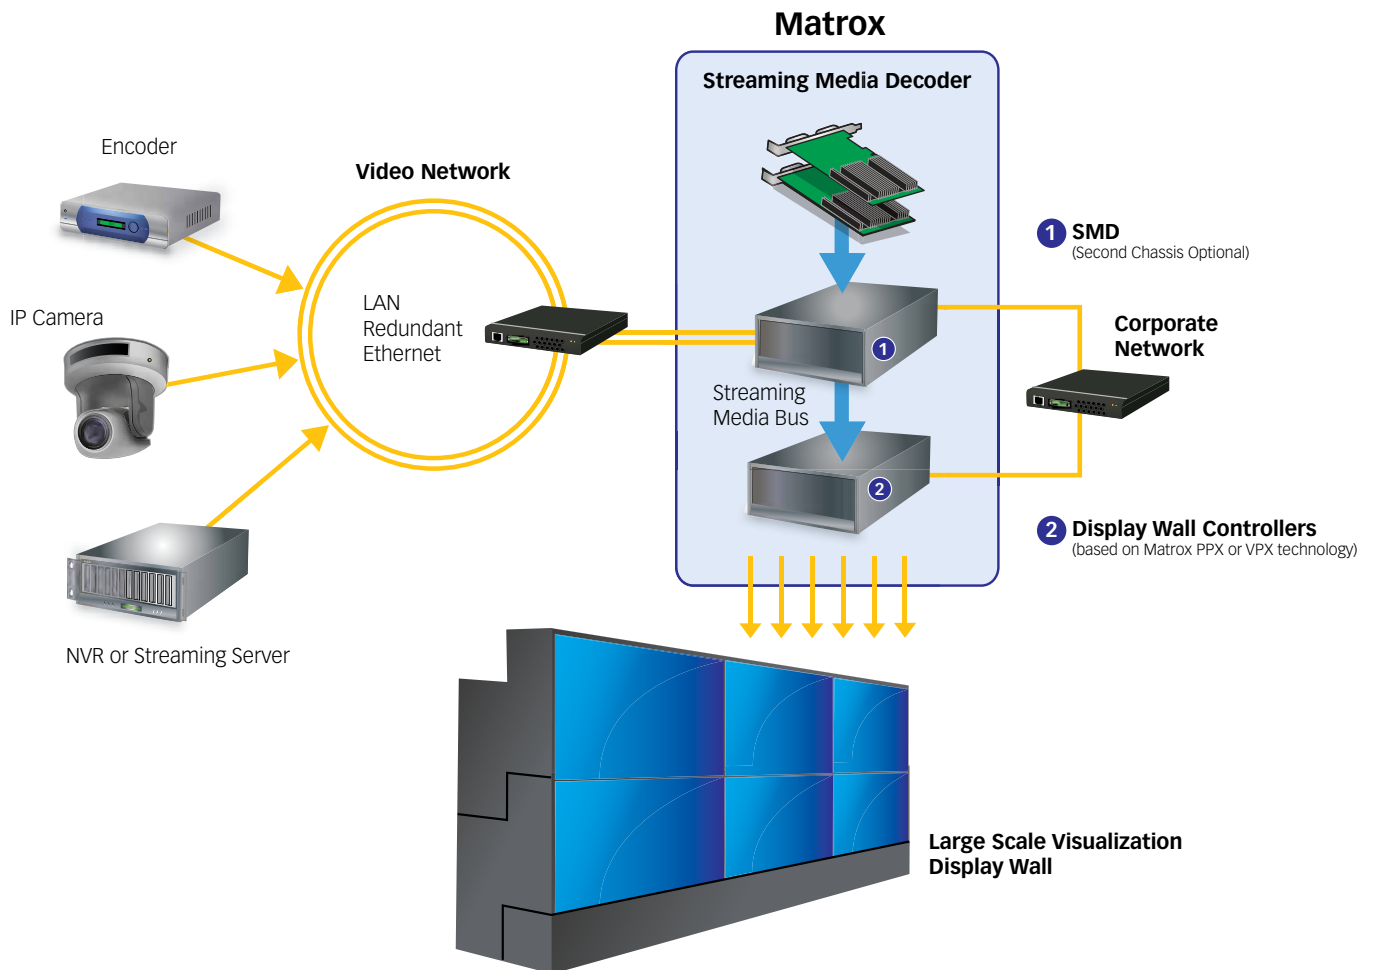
Matrox

Streaming Media Decoder

Encoder

Video Network

1 SMD
(Second Chassis Optional)

IP Camera

LAN
Redundant
Ethernet

1

Corporate
Network

Streaming
Media Bus

2

2 Display Wall Controllers
(based on Matrox PPX or VPX technology)

NVR or Streaming Server

Large Scale Visualization
Display Wall